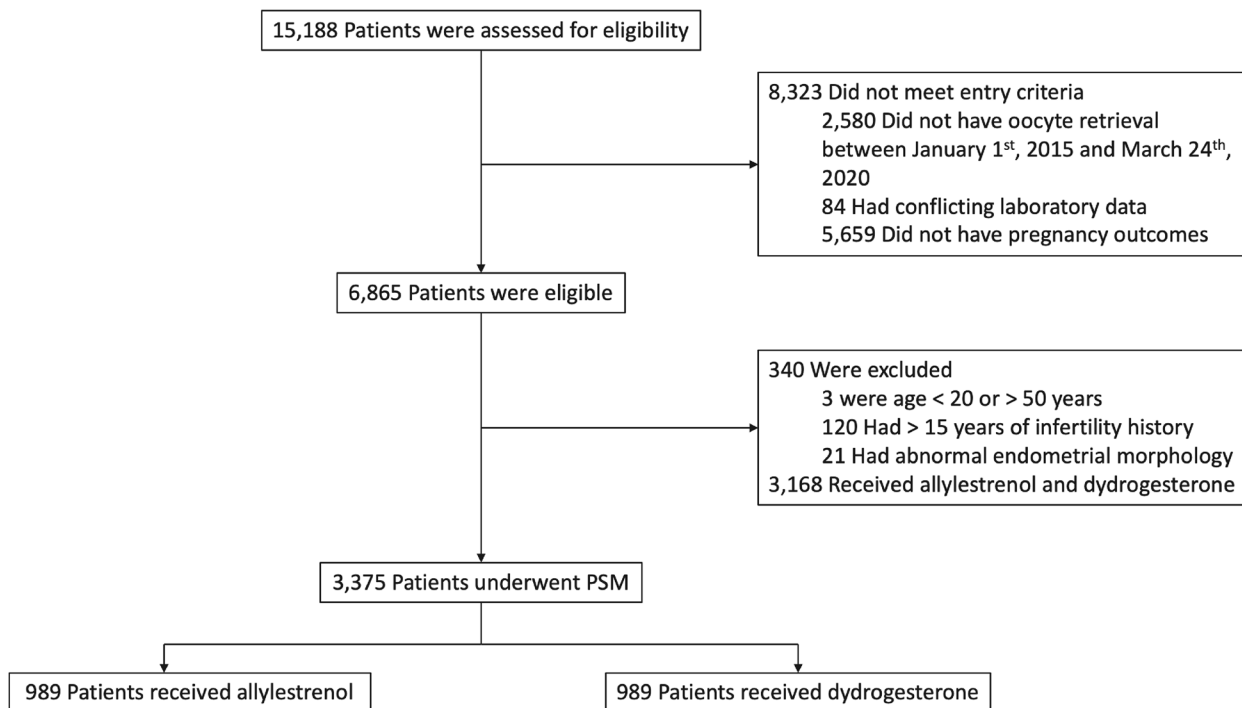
15,188 Patients were assessed for eligibility

8,323 Did not meet entry criteria
2,580 Did not have oocyte retrieval between January 1$^{st}$, 2015 and March 24$^{th}$, 2020
84 Had conflicting laboratory data
5,659 Did not have pregnancy outcomes

6,865 Patients were eligible

340 Were excluded
3 were age < 20 or > 50 years
120 Had > 15 years of infertility history
21 Had abnormal endometrial morphology
3,168 Received allylestrenol and dydrogesterone

3,375 Patients underwent PSM

989 Patients received allylestrenol

989 Patients received dydrogesterone